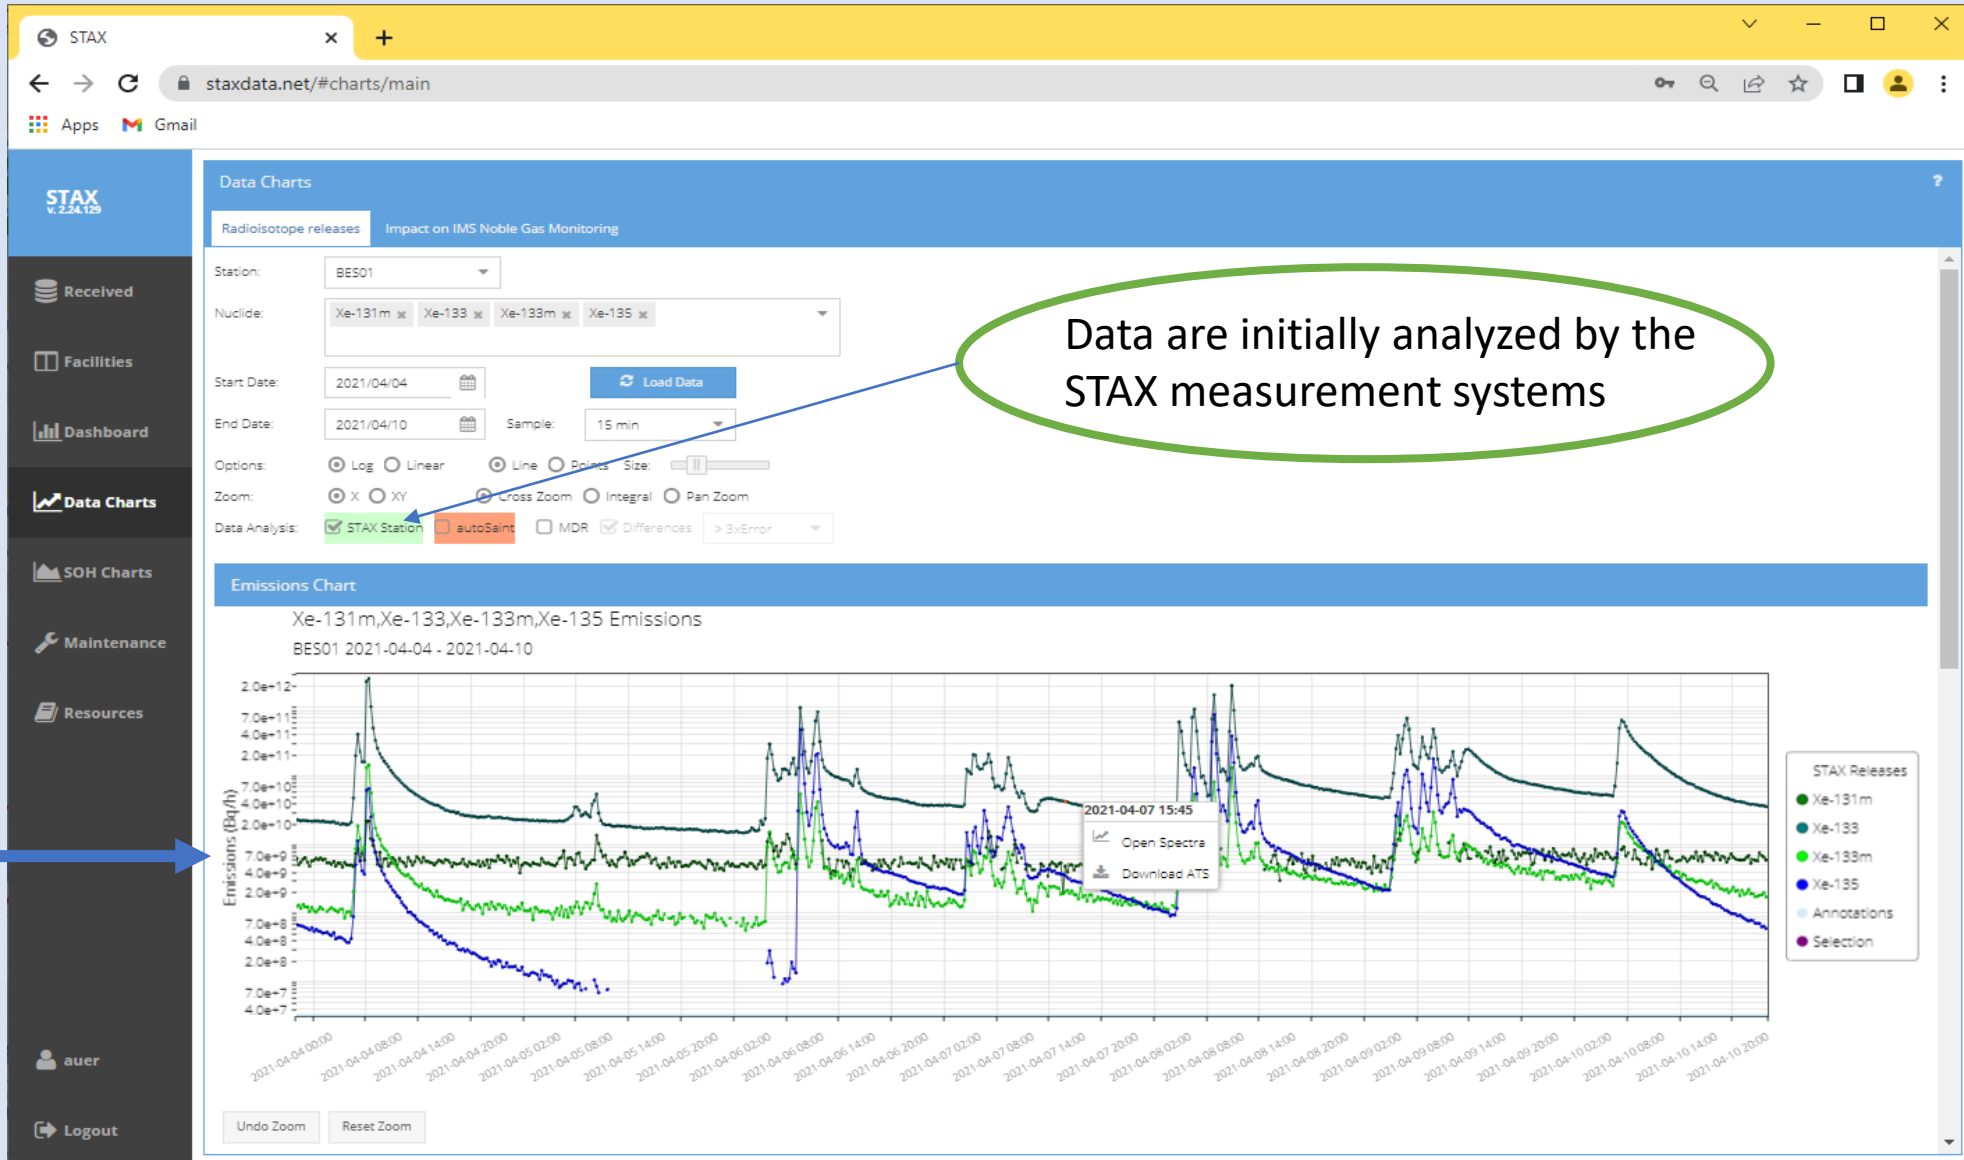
STAX
staxdata.net/#charts/main
Apps Gmail

STAX
v. 2.24.129

Received
Facilities
Dashboard
Data Charts
SOH Charts
Maintenance
Resources
auer
Logout

Data Charts ?
Radioisotope releases | Impact on IMS Noble Gas Monitoring

Station: BES01
Nuclide: Xe-131m × Xe-133 × Xe-133m × Xe-135 ×
Start Date: 2021/04/04
Load Data
End Date: 2021/04/10 Sample: 15 min
Options: Log Linear Line Points Size:
Zoom: X XY Cross Zoom Integral Pan Zoom
Data Analysis: STAX Station autoSaint MDR Differences > 3xError

Data are initially analyzed by the STAX measurement systems

Emissions Chart
Xe-131m,Xe-133,Xe-133m,Xe-135 Emissions
BES01 2021-04-04 - 2021-04-10

2.0e+12
7.0e+11
4.0e+11
2.0e+11
7.0e+10
4.0e+10
2.0e+10
7.0e+9
4.0e+9
2.0e+9
7.0e+8
4.0e+8
2.0e+8
7.0e+7
4.0e+7
Emissions (Bq/h)

2021-04-07 15:45
Open Spectra
Download ATS

2021-04-04 00:00 2021-04-04 08:00 2021-04-04 14:00 2021-04-04 20:00 2021-04-05 02:00 2021-04-05 08:00 2021-04-05 14:00 2021-04-05 20:00 2021-04-06 02:00 2021-04-06 08:00 2021-04-06 14:00 2021-04-06 20:00 2021-04-07 02:00 2021-04-07 08:00 2021-04-07 14:00 2021-04-07 20:00 2021-04-08 02:00 2021-04-08 08:00 2021-04-08 14:00 2021-04-08 20:00 2021-04-09 02:00 2021-04-09 08:00 2021-04-09 14:00 2021-04-09 20:00 2021-04-10 02:00 2021-04-10 08:00 2021-04-10 14:00 2021-04-10 20:00

STAX Releases
Xe-131m
Xe-133
Xe-133m
Xe-135
Annotations
Selection

Undo Zoom Reset Zoom